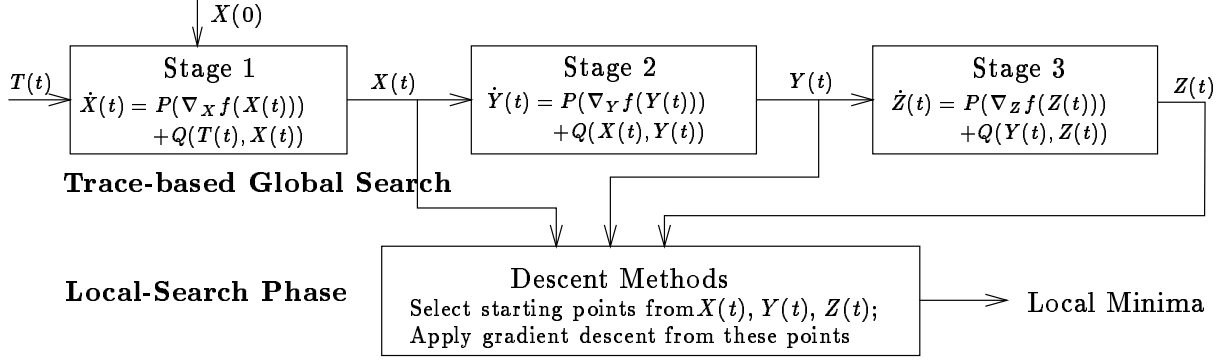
$X(0)$

$T(t)$

Stage 1
$\dot{X}(t) = P(\nabla_X f(X(t)))$
$+Q(T(t), X(t))$

$X(t)$

Stage 2
$\dot{Y}(t) = P(\nabla_Y f(Y(t)))$
$+Q(X(t), Y(t))$

$Y(t)$

Stage 3
$\dot{Z}(t) = P(\nabla_Z f(Z(t)))$
$+Q(Y(t), Z(t))$

$Z(t)$

**Trace-based Global Search**

**Local-Search Phase**

Descent Methods
Select starting points from $X(t)$, $Y(t)$, $Z(t)$;
Apply gradient descent from these points

Local Minima